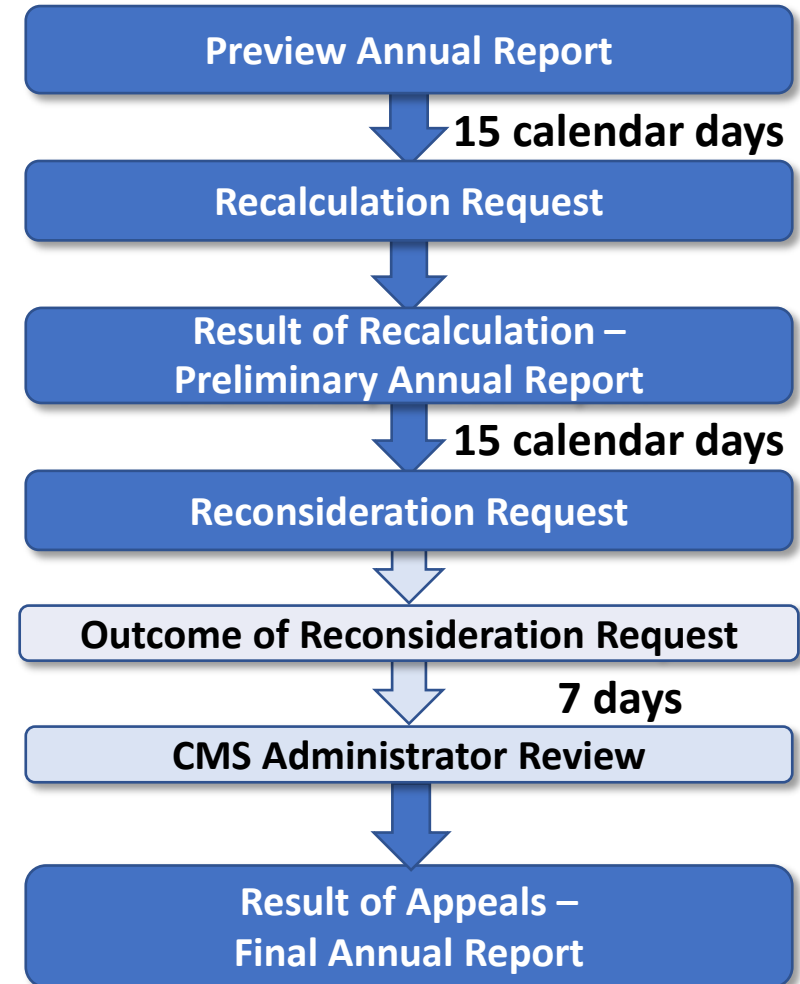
Preview Annual Report

15 calendar days

Recalculation Request

Result of Recalculation – Preliminary Annual Report

15 calendar days

Reconsideration Request

Outcome of Reconsideration Request

7 days

CMS Administrator Review

Result of Appeals – Final Annual Report